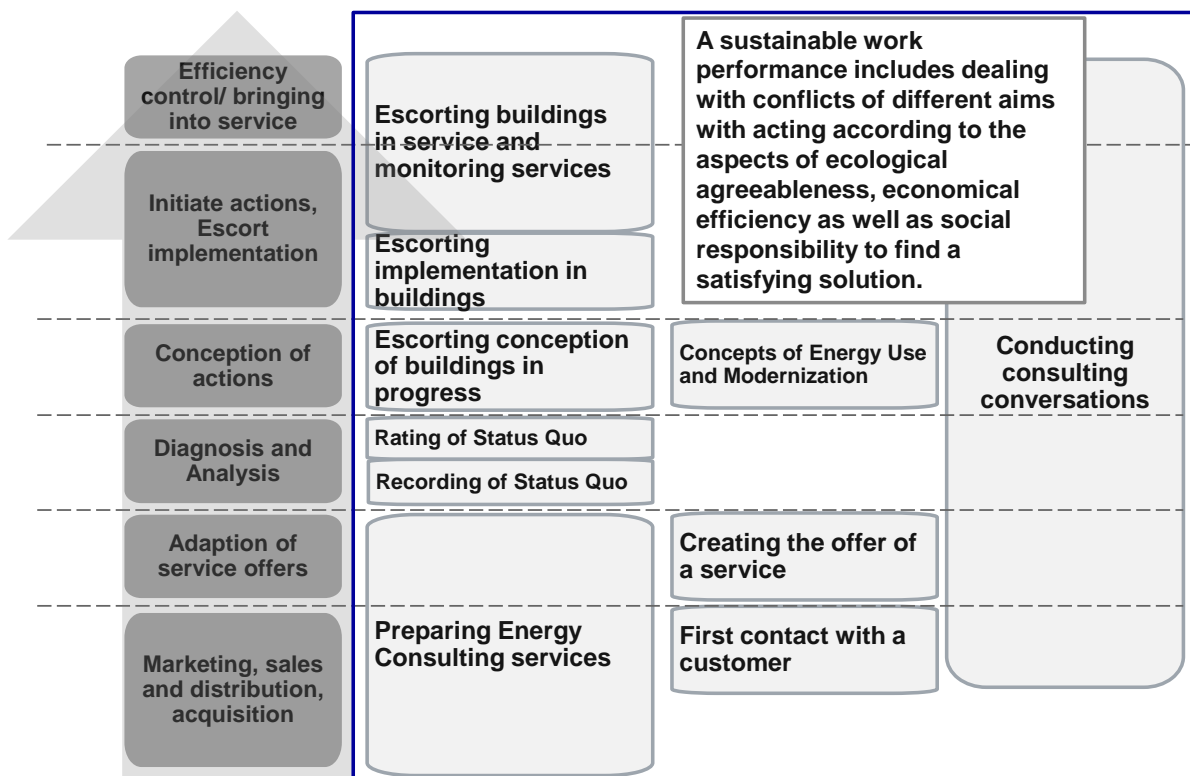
Efficiency control/ bringing into service

Initiate actions, Escort implementation

Conception of actions

Diagnosis and Analysis

Adaption of service offers

Marketing, sales and distribution, acquisition

Escorting buildings in service and monitoring services

Escorting implementation in buildings

Escorting conception of buildings in progress

Rating of Status Quo

Recording of Status Quo

Preparing Energy Consulting services

A sustainable work performance includes dealing with conflicts of different aims with acting according to the aspects of ecological agreeableness, economical efficiency as well as social responsibility to find a satisfying solution.

Concepts of Energy Use and Modernization

Creating the offer of a service

First contact with a customer

Conducting consulting conversations